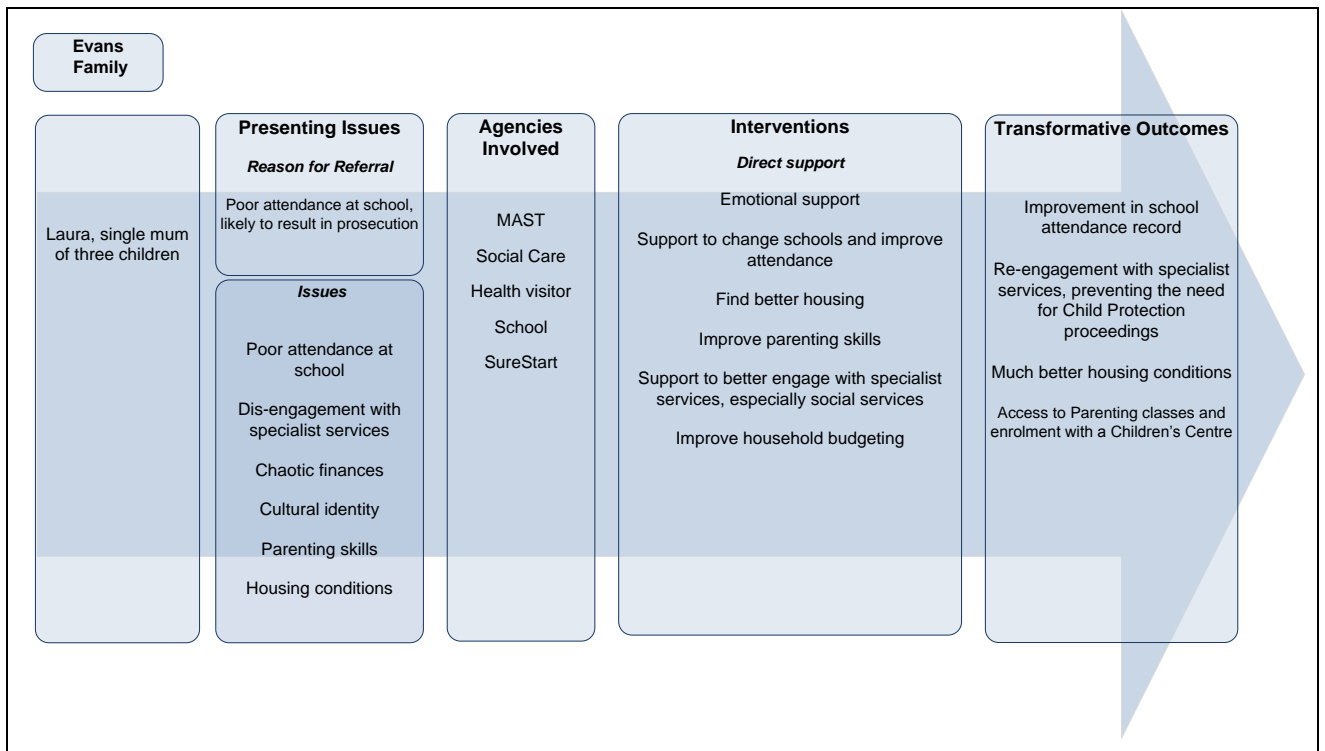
Evans Family

Laura, single mum of three children

Presenting Issues

*Reason for Referral*

Poor attendance at school, likely to result in prosecution

*Issues*

Poor attendance at school

Dis-engagement with specialist services

Chaotic finances

Cultural identity

Parenting skills

Housing conditions

Agencies Involved

MAST

Social Care

Health visitor

School

SureStart

Interventions

*Direct support*

Emotional support

Support to change schools and improve attendance

Find better housing

Improve parenting skills

Support to better engage with specialist services, especially social services

Improve household budgeting

Transformative Outcomes

Improvement in school attendance record

Re-engagement with specialist services, preventing the need for Child Protection proceedings

Much better housing conditions

Access to Parenting classes and enrolment with a Children's Centre